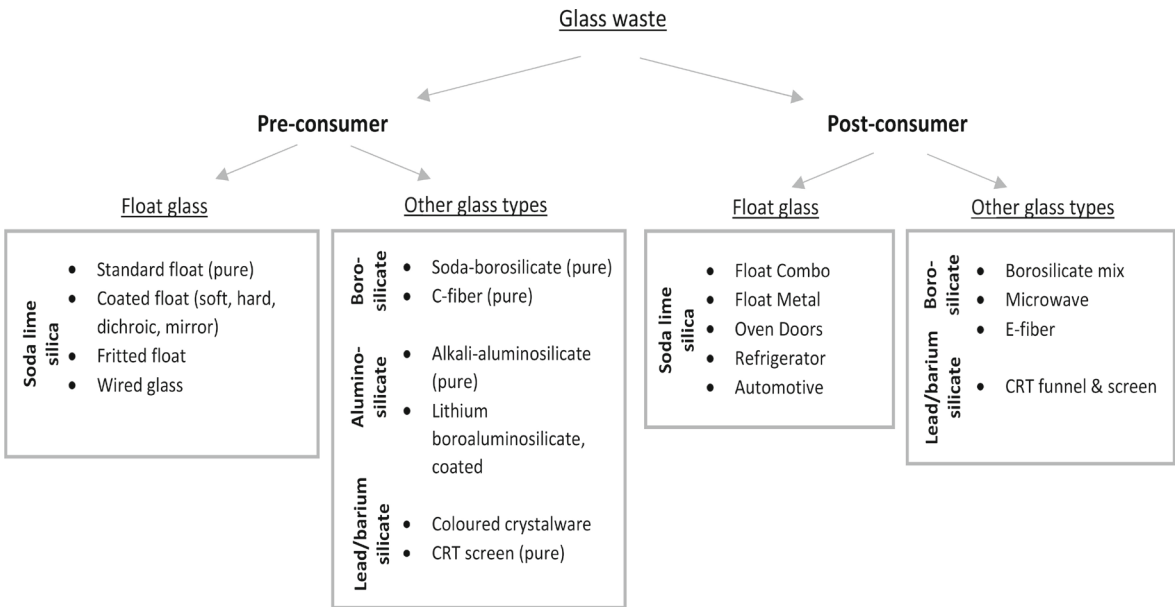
Glass waste

Pre-consumer

Post-consumer

Float glass

Soda lime silica
- Standard float (pure)
- Coated float (soft, hard, dichroic, mirror)
- Fritted float
- Wired glass

Other glass types

Borosilicate
- Soda-borosilicate (pure)
- C-fiber (pure)

Aluminosilicate
- Alkali-aluminosilicate (pure)
- Lithium boroaluminosilicate, coated

Lead/barium silicate
- Coloured crystalware
- CRT screen (pure)

Float glass

Soda lime silica
- Float Combo
- Float Metal
- Oven Doors
- Refrigerator
- Automotive

Other glass types

Borosilicate
- Borosilicate mix
- Microwave
- E-fiber

Lead/barium silicate
- CRT funnel & screen